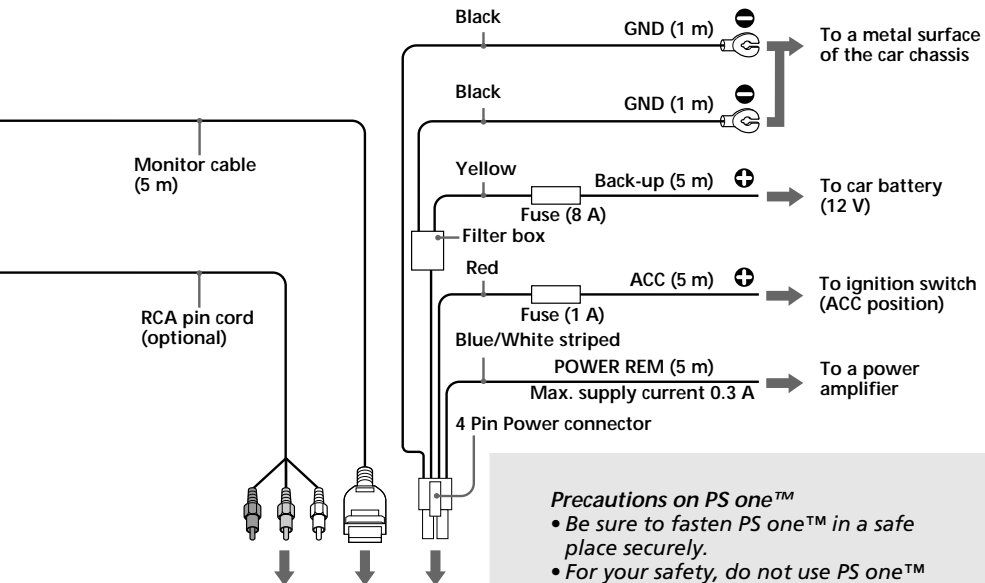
Black

GND (1 m)

To a metal surface of the car chassis

Black

GND (1 m)

Monitor cable (5 m)

Yellow

Back-up (5 m)

To car battery (12 V)

Fuse (8 A)

Filter box

Red

ACC (5 m)

To ignition switch (ACC position)

Fuse (1 A)

RCA pin cord (optional)

Blue/White striped

POWER REM (5 m)

To a power amplifier

Max. supply current 0.3 A

4 Pin Power connector

*Precautions on PS one™*
• *Be sure to fasten PS one™ in a safe place securely.*
• *For your safety, do not use PS one™*